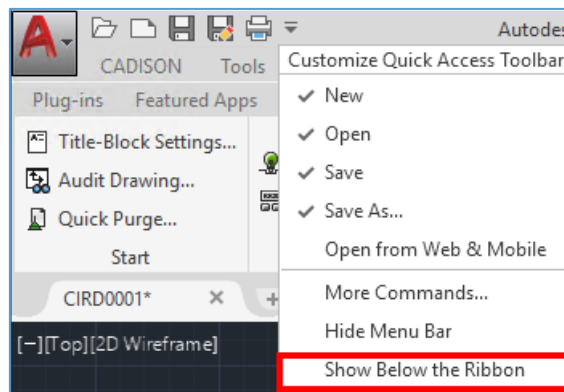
Autodes

CADISON Tools

Plug-ins Featured Apps

Title-Block Settings...

Audit Drawing...

Quick Purge...

Start

CIRD0001* ×

[−][Top][2D Wireframe]

Customize Quick Access Toolbar

✓ New

✓ Open

✓ Save

✓ Save As...

Open from Web & Mobile

More Commands...

Hide Menu Bar

Show Below the Ribbon